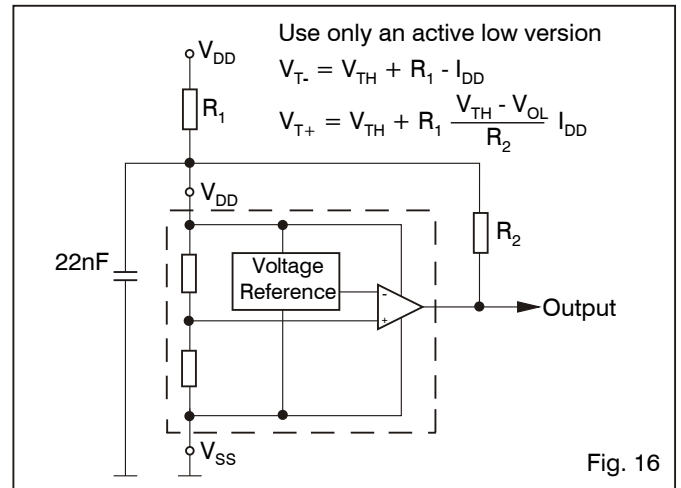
Use only an active low version

$V_{T-} = V_{TH} + R_1 - I_{DD}$

$V_{T+} = V_{TH} + R_1 \frac{V_{TH} - V_{OL}}{R_2} I_{DD}$

$V_{DD}$

$R_1$

$V_{DD}$

$R_2$

22nF

Voltage Reference

-

+

Output

$V_{SS}$

Fig. 16